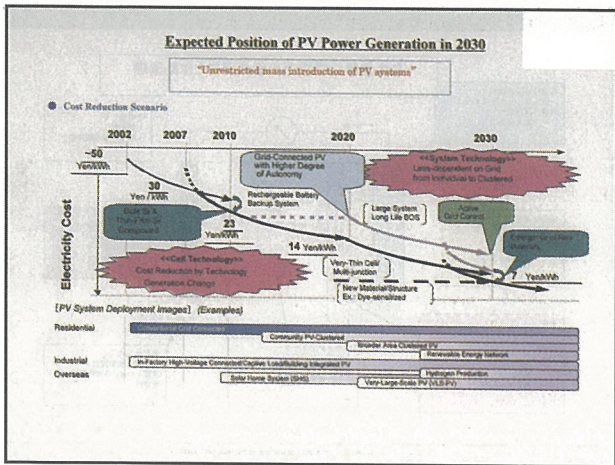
Expected Position of PV Power Generation in 2030

"Unrestricted mass introduction of PV systems"

Cost Reduction Scenario

2002 2007 2010 2020 2030

~50 Yen/kWh

30 Yen/kWh

23 Yen/kWh

14 Yen/kWh

7 Yen/kWh

Electricity Cost

Bulk Si & Thin-Film Si Compound

Grid-Connected PV with Higher Degree of Autonomy

Rechargeable Battery Backup System

<<System Technology>> Less-dependent on Grid from Individuals to Clustered

Large System Long Life BOS

Active Grid Control

Energy-Grid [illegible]

<<Cell Technology>> Cost Reduction by Technology Generation Change

Very-Thin Cell Multi-junction

New Material/Structure Ex.: Dye-sensitized

[PV System Deployment Images] (Examples)

Residential

Conventional Grid Connected

Community PV-Clustered

Broader Area Clustered PV

Renewable Energy Network

Industrial

In-Factory High-Voltage Connected/Captive Load/Building Integrated PV

Hydrogen Production

Overseas

Solar Home System (SHS)

Very-Large-Scale PV (VLS-PV)